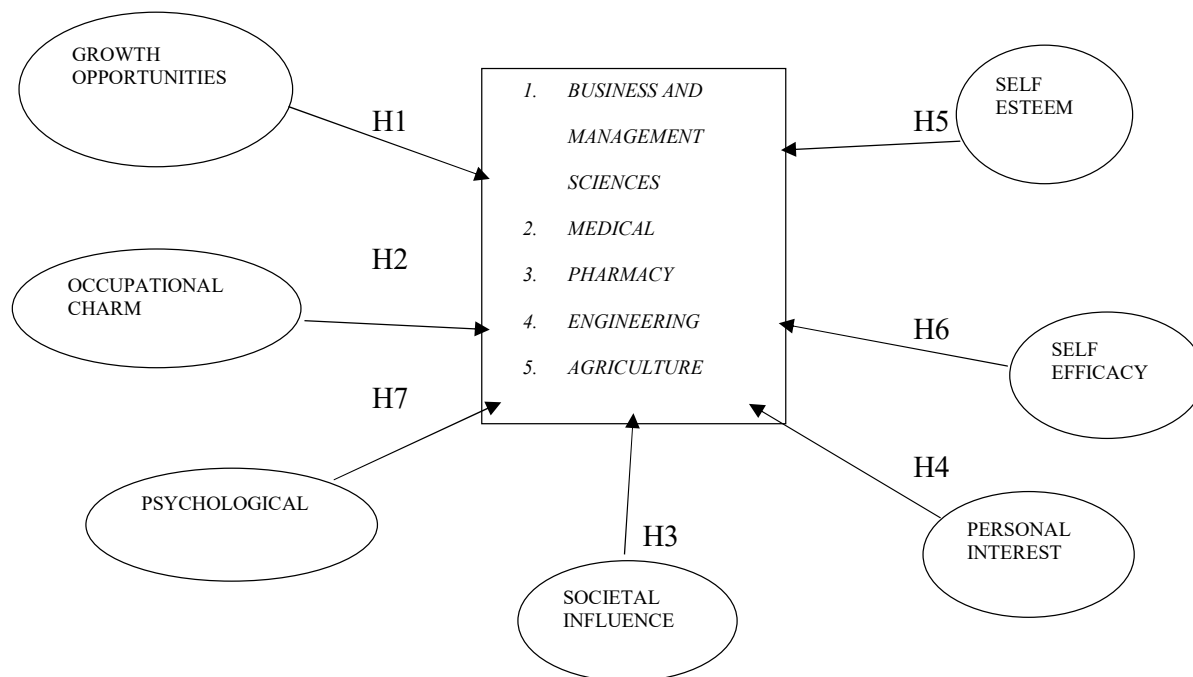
GROWTH OPPORTUNITIES

H1

1. BUSINESS AND MANAGEMENT SCIENCES
2. MEDICAL
3. PHARMACY
4. ENGINEERING
5. AGRICULTURE

H5

SELF ESTEEM

H2

OCCUPATIONAL CHARM

H6

SELF EFFICACY

H7

PSYCHOLOGICAL

H4

PERSONAL INTEREST

H3

SOCIETAL INFLUENCE